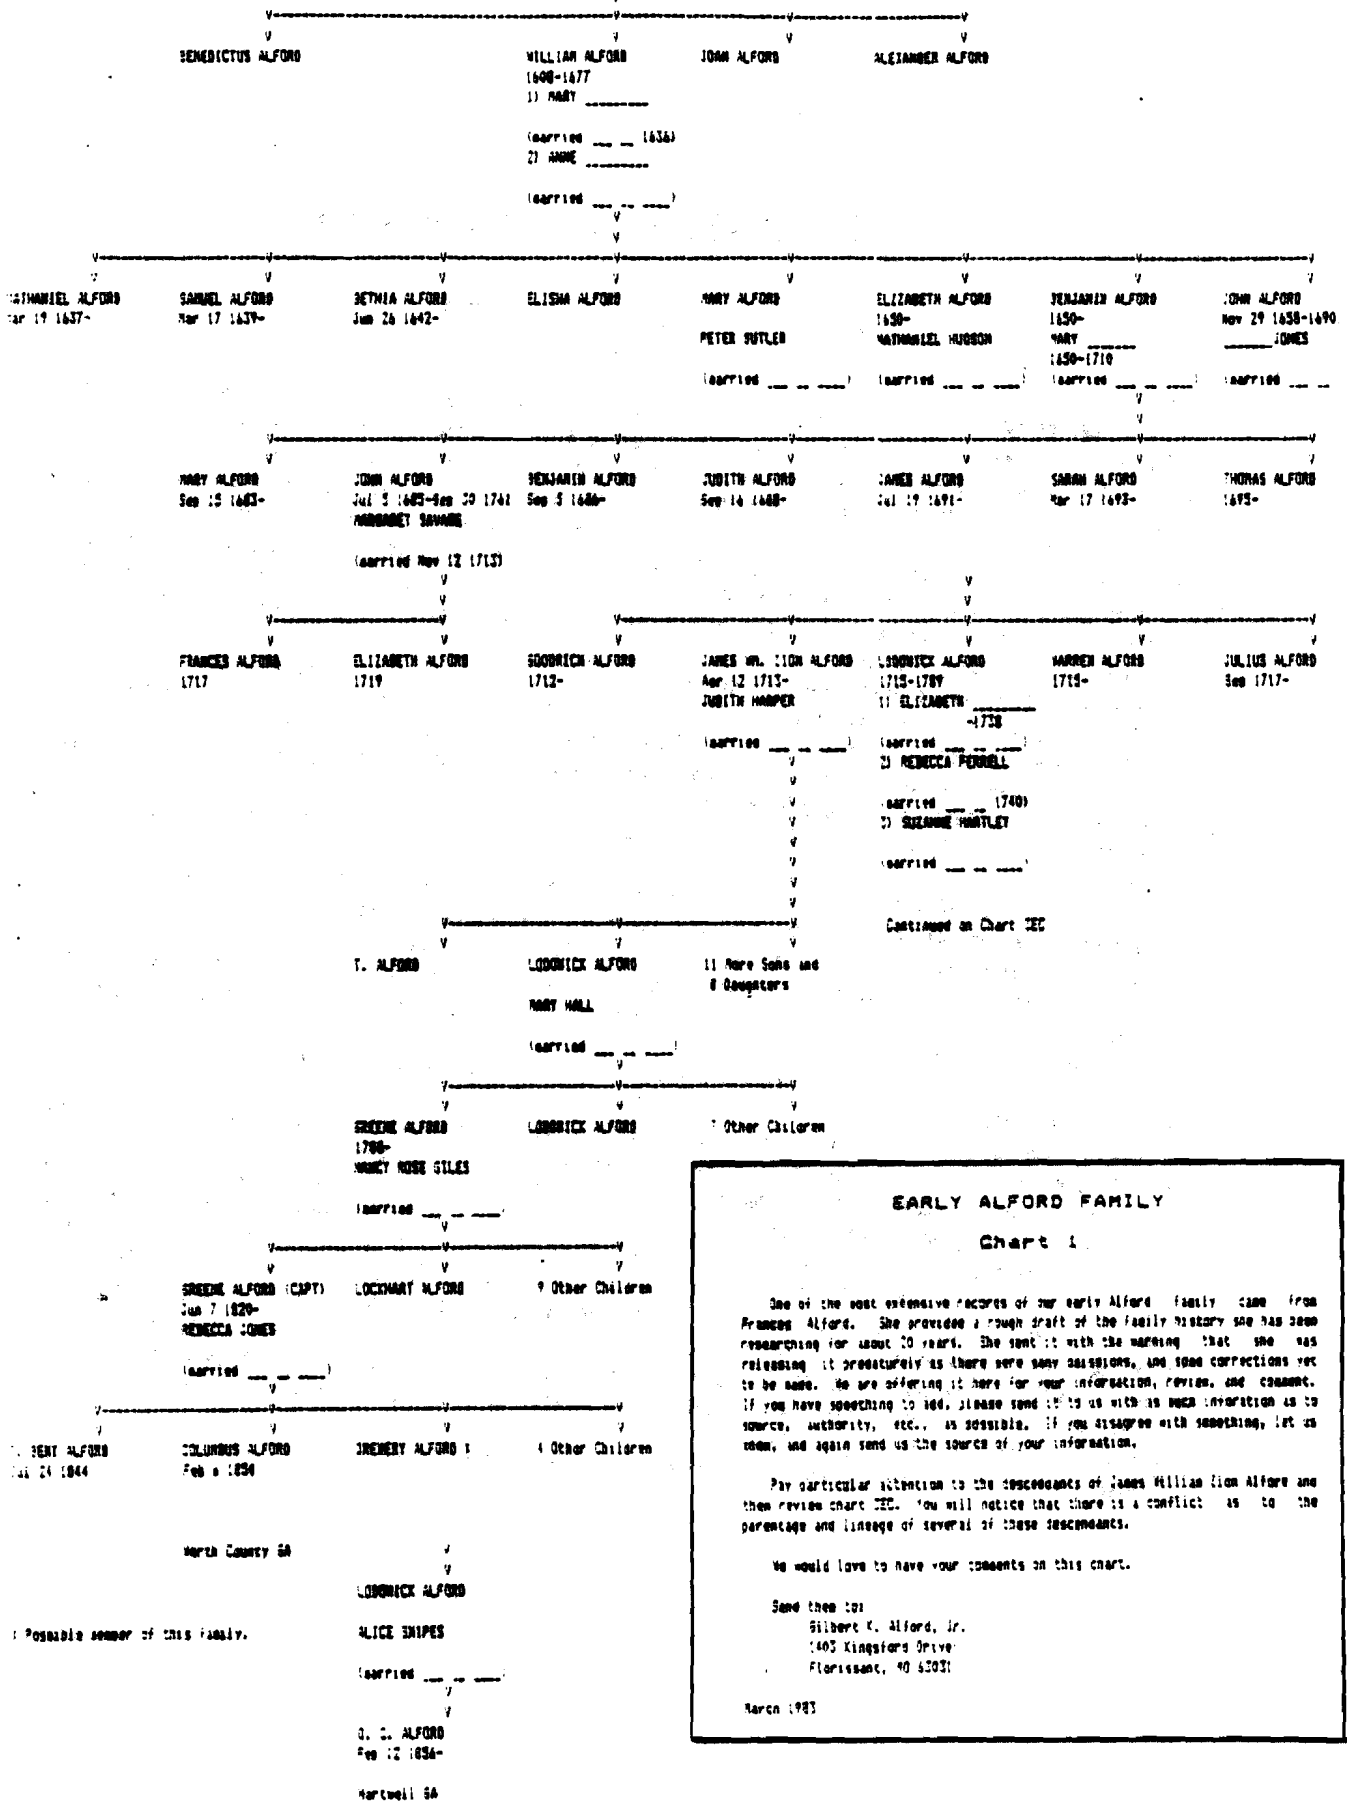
BENEDICTUS ALFORD

WILLIAM ALFORD
1608-1677
1) MARY ________
(married __ __ 1636)
2) ANNE ________
(married __ __ ___)

JOHN ALFORD

ALEXANDER ALFORD

NATHANIEL ALFORD
Mar 19 1637-

SAMUEL ALFORD
Mar 17 1639-

BETHIA ALFORD
Jun 26 1642-

ELISHA ALFORD

MARY ALFORD
PETER BUTLER
(married __ __ ___)

ELIZABETH ALFORD
1650-
NATHANIEL HUDSON
(married __ __ ___)

BENJAMIN ALFORD
1650-
MARY ______
1650-1710
(married __ __ ___)

JOHN ALFORD
Nov 29 1658-1690
______ JONES
(married __ __

MARY ALFORD
Sep 15 1683-

JOHN ALFORD
Jul 5 1685-Sep 30 1741
MARGARET SAVAGE
(married Nov 12 1713)

BENJAMIN ALFORD
Sep 5 1686-

JUDITH ALFORD
Sep 16 1688-

JAMES ALFORD
Jul 19 1691-

SARAH ALFORD
Mar 17 1693-

THOMAS ALFORD
1695-

FRANCES ALFORD
1717

ELIZABETH ALFORD
1719

GOODRICH ALFORD
1712-

JAMES WM. LION ALFORD
Apr 12 1713-
JUDITH HARPER
(married __ __ ___)

LODOWICK ALFORD
1715-1789
1) ELIZABETH ______
-1738
(married __ __ ___)
2) REBECCA FERRELL
(married __ __ 1740)
3) SUZANNE HARTLEY
(married __ __ ___)

Continued on Chart IIC

WARREN ALFORD
1715-

JULIUS ALFORD
Sep 1717-

T. ALFORD

LODOWICK ALFORD
MARY HALL
(married __ __ ___)

11 More Sons and
8 Daughters

GREENE ALFORD
1788-
NANCY ROSE GILES
(married __ __ ___)

LODOWICK ALFORD

7 Other Children

GREENE ALFORD (CAPT)
Jun 7 1820-
REBECCA JONES
(married __ __ ___)

LOCKHART ALFORD

9 Other Children

T. BENT ALFORD
Jul 24 1844

COLUMBUS ALFORD
Feb 4 1854

IRENERY ALFORD !

4 Other Children

Worth County GA

LODOWICK ALFORD
ALICE SNIPES
(married __ __ ___)

J. C. ALFORD
Feb 12 1856-

Hartwell GA

! Possible member of this family.

EARLY ALFORD FAMILY

Chart 1

One of the most extensive records of our early Alford family came from Frances Alford. She provided a rough draft of the family history she has been researching for about 20 years. She sent it with the warning that she was releasing it prematurely as there were many omissions, and some corrections yet to be made. We are offering it here for your information, review, and comment. If you have something to add, please send it to us with as much information as to source, authority, etc., as possible. If you disagree with something, let us know, and again send us the source of your information.

Pay particular attention to the descendants of James William Lion Alford and then review chart IIC. You will notice that there is a conflict as to the parentage and lineage of several of these descendants.

We would love to have your comments on this chart.

Send them to:
Gilbert K. Alford, Jr.
1403 Kingsford Drive
Florissant, MO 63031

March 1983